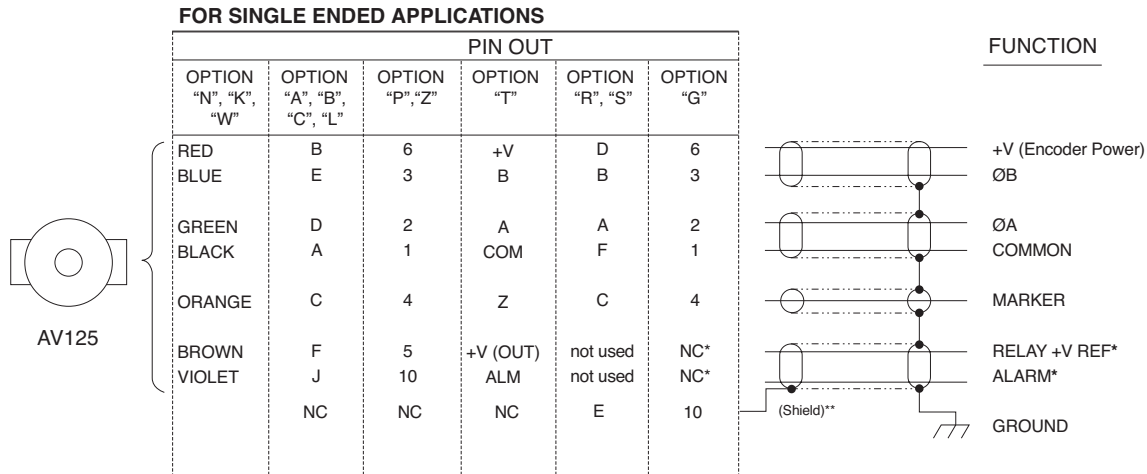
FOR SINGLE ENDED APPLICATIONS

| PIN OUT | | | | | | FUNCTION |
|---|---|---|---|---|---|---|
| OPTION "N", "K", "W" | OPTION "A", "B", "C", "L" | OPTION "P","Z" | OPTION "T" | OPTION "R", "S" | OPTION "G" | |
| RED | B | 6 | +V | D | 6 | +V (Encoder Power) |
| BLUE | E | 3 | B | B | 3 | ØB |
| GREEN | D | 2 | A | A | 2 | ØA |
| BLACK | A | 1 | COM | F | 1 | COMMON |
| ORANGE | C | 4 | Z | C | 4 | MARKER |
| BROWN | F | 5 | +V (OUT) | not used | NC* | RELAY +V REF* |
| VIOLET | J | 10 | ALM | not used | NC* | ALARM* |
| | NC | NC | NC | E | 10 | GROUND |

AV125

(Shield)**